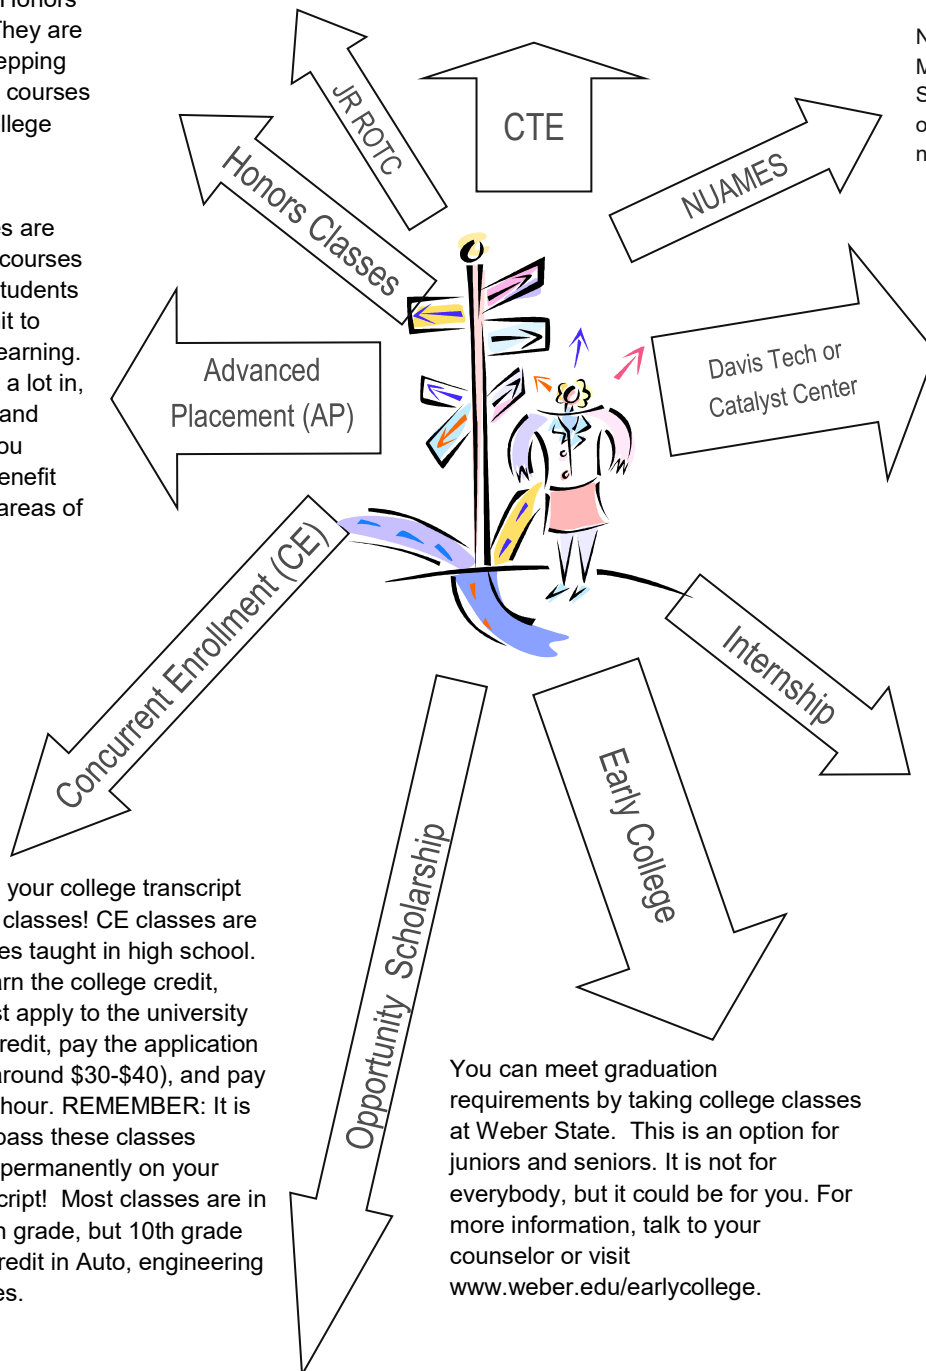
Honors
They are
epping
courses
llege

s are
courses
tudents
it to
earning.
a lot in,
and
ou
enefit
areas of

JR ROTC

CTE

NUAMES

Honors Classes

Advanced Placement (AP)

Davis Tech or Catalyst Center

Concurrent Enrollment (CE)

Internship

Opportunity Scholarship

Early College

N
M
S
o
n

your college transcript classes! CE classes are es taught in high school. rn the college credit, st apply to the university redit, pay the application around $30-$40), and pay hour. REMEMBER: It is pass these classes permanently on your cript! Most classes are in h grade, but 10th grade redit in Auto, engineering es.

You can meet graduation requirements by taking college classes at Weber State. This is an option for juniors and seniors. It is not for everybody, but it could be for you. For more information, talk to your counselor or visit www.weber.edu/earlycollege.